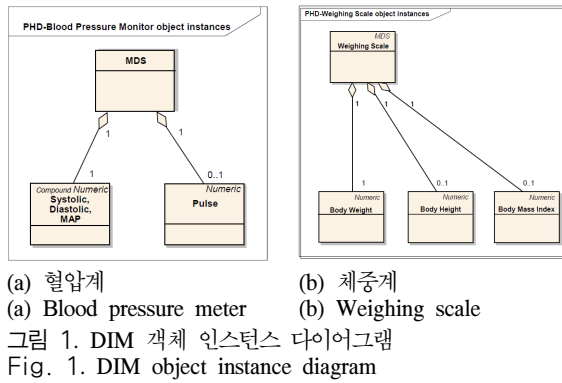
PHD-Blood Pressure Monitor object instances

MDS

1

1

1

0..1

Compound Numeric
Systolic, Diastolic, MAP

Numeric
Pulse

PHD-Weighing Scale object instances

MDS
Weighing Scale

1

1

1

1

0..1

0..1

Numeric
Body Weight

Numeric
Body Height

Numeric
Body Mass Index

(a) 혈압계
(a) Blood pressure meter

(b) 체중계
(b) Weighing scale

그림 1. DIM 객체 인스턴스 다이어그램
Fig. 1. DIM object instance diagram